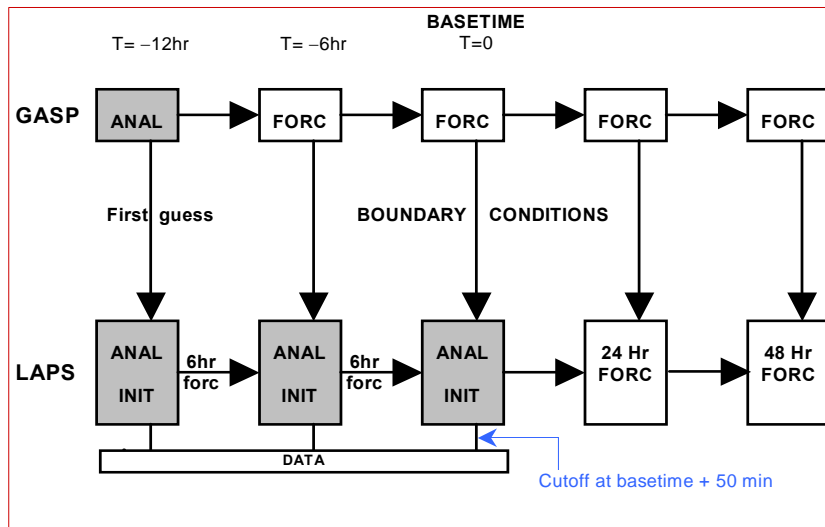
BASETIME

T= –12hr

T= –6hr

T=0

GASP

ANAL

FORC

FORC

FORC

FORC

First guess

BOUNDARY CONDITIONS

LAPS

ANAL

INIT

6hr forc

ANAL

INIT

6hr forc

ANAL

INIT

24 Hr FORC

48 Hr FORC

DATA

Cutoff at basetime + 50 min